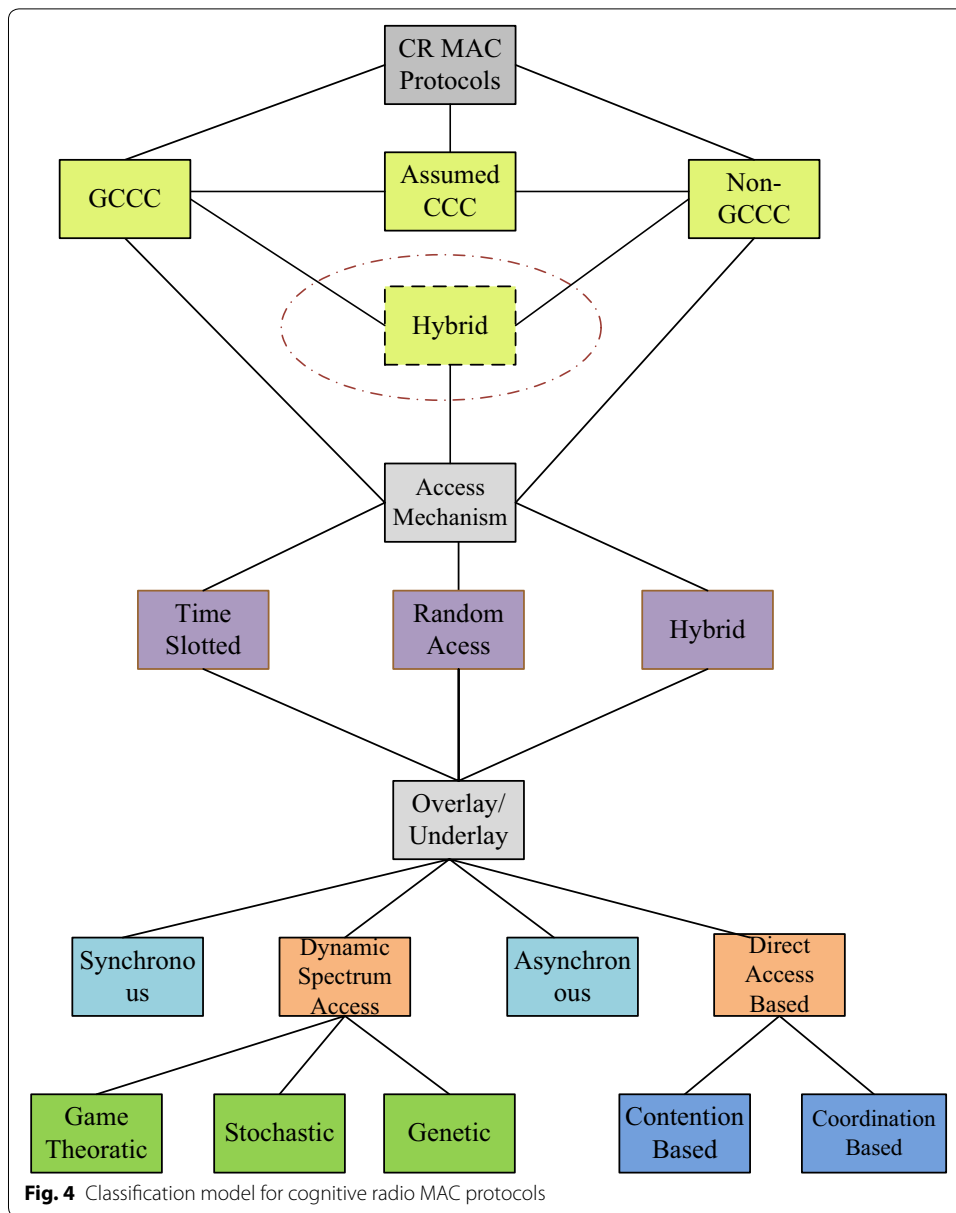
CR MAC Protocols

GCCC

Assumed CCC

Non-GCCC

Hybrid

Access Mechanism

Time Slotted

Random Acess

Hybrid

Overlay/ Underlay

Synchrono us

Dynamic Spectrum Access

Asynchron ous

Direct Access Based

Game Theoratic

Stochastic

Genetic

Contention Based

Coordination Based

**Fig. 4** Classification model for cognitive radio MAC protocols